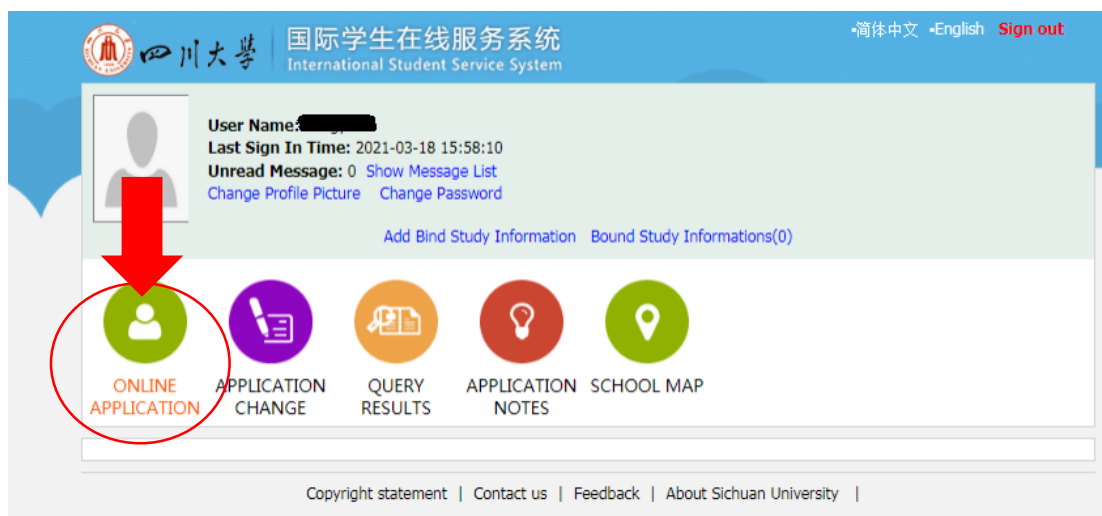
四川大学 国际学生在线服务系统
International Student Service System

•简体中文 •English Sign out

User Name:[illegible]
Last Sign In Time: 2021-03-18 15:58:10
Unread Message: 0 Show Message List
Change Profile Picture Change Password

Add Bind Study Information Bound Study Informations(0)

ONLINE APPLICATION
APPLICATION CHANGE
QUERY RESULTS
APPLICATION NOTES
SCHOOL MAP

Copyright statement | Contact us | Feedback | About Sichuan University |